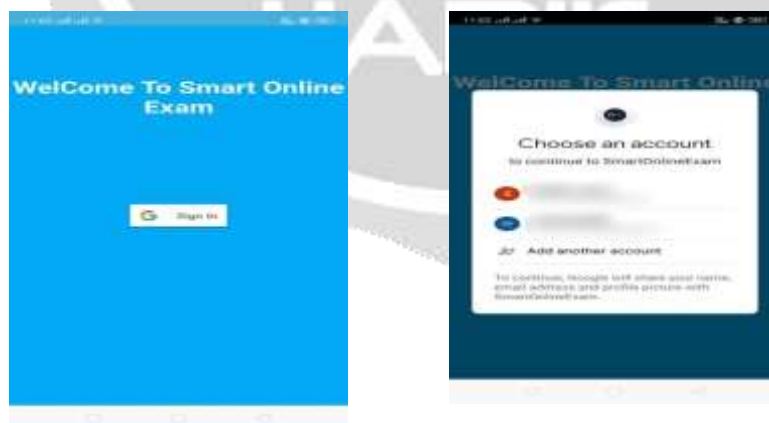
WelCome To Smart Online Exam

Sign In

WelCome To Smart Online

Choose an account

to continue to SmartOnlineExam

Add another account

To continue, Google will share your name, email address and profile picture with SmartOnlineExam.